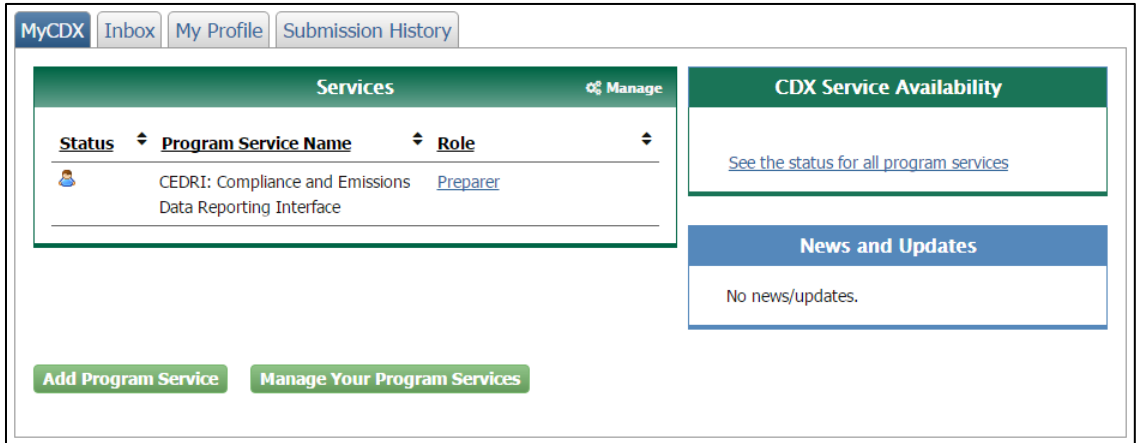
MyCDX Inbox My Profile Submission History

Services

Manage

| Status | Program Service Name | Role |
|---|---|---|
| | CEDRI: Compliance and Emissions Data Reporting Interface | Preparer |

CDX Service Availability

See the status for all program services

News and Updates

No news/updates.

Add Program Service

Manage Your Program Services